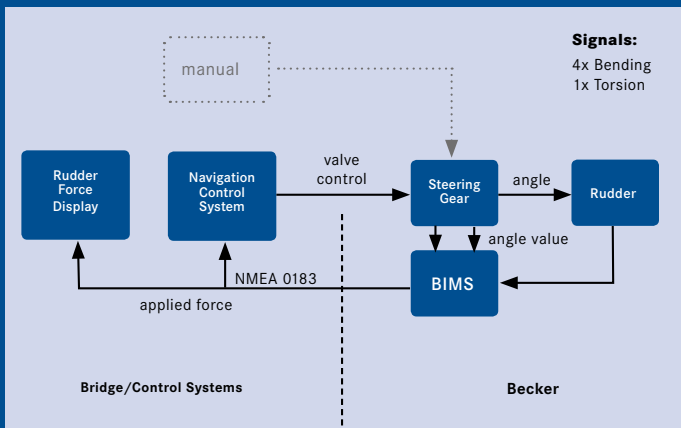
manual

Signals:
4x Bending
1x Torsion

Rudder Force Display

Navigation Control System

valve control

Steering Gear

angle

Rudder

angle value

NMEA 0183

BIMS

applied force

Bridge/Control Systems

Becker